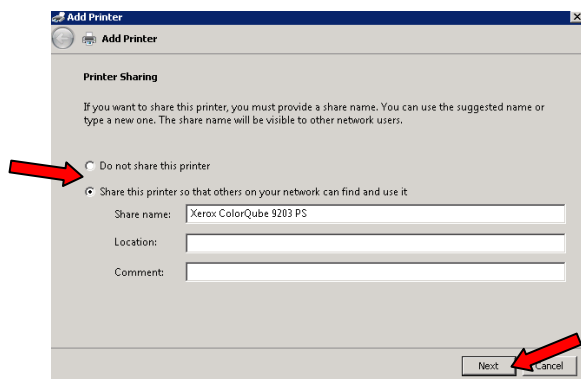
Add Printer

Add Printer

Printer Sharing

If you want to share this printer, you must provide a share name. You can use the suggested name or type a new one. The share name will be visible to other network users.

Do not share this printer

Share this printer so that others on your network can find and use it

Share name: Xerox ColorQube 9203 PS

Location:

Comment:

Next Cancel